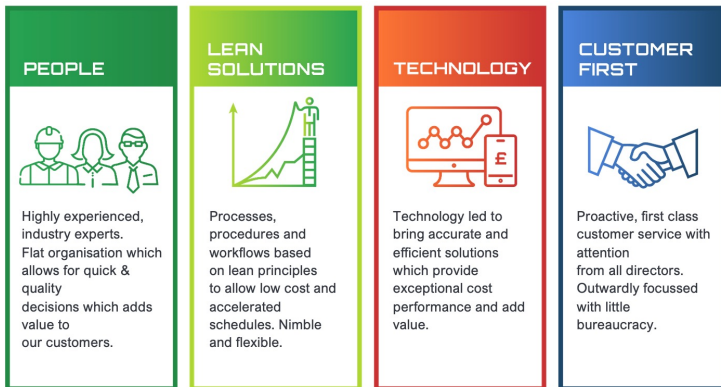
PEOPLE

Highly experienced, industry experts. Flat organisation which allows for quick & quality decisions which adds value to our customers.

LEAN SOLUTIONS

Processes, procedures and workflows based on lean principles to allow low cost and accelerated schedules. Nimble and flexible.

TECHNOLOGY

£

Technology led to bring accurate and efficient solutions which provide exceptional cost performance and add value.

CUSTOMER FIRST

Proactive, first class customer service with attention from all directors. Outwardly focussed with little bureaucracy.